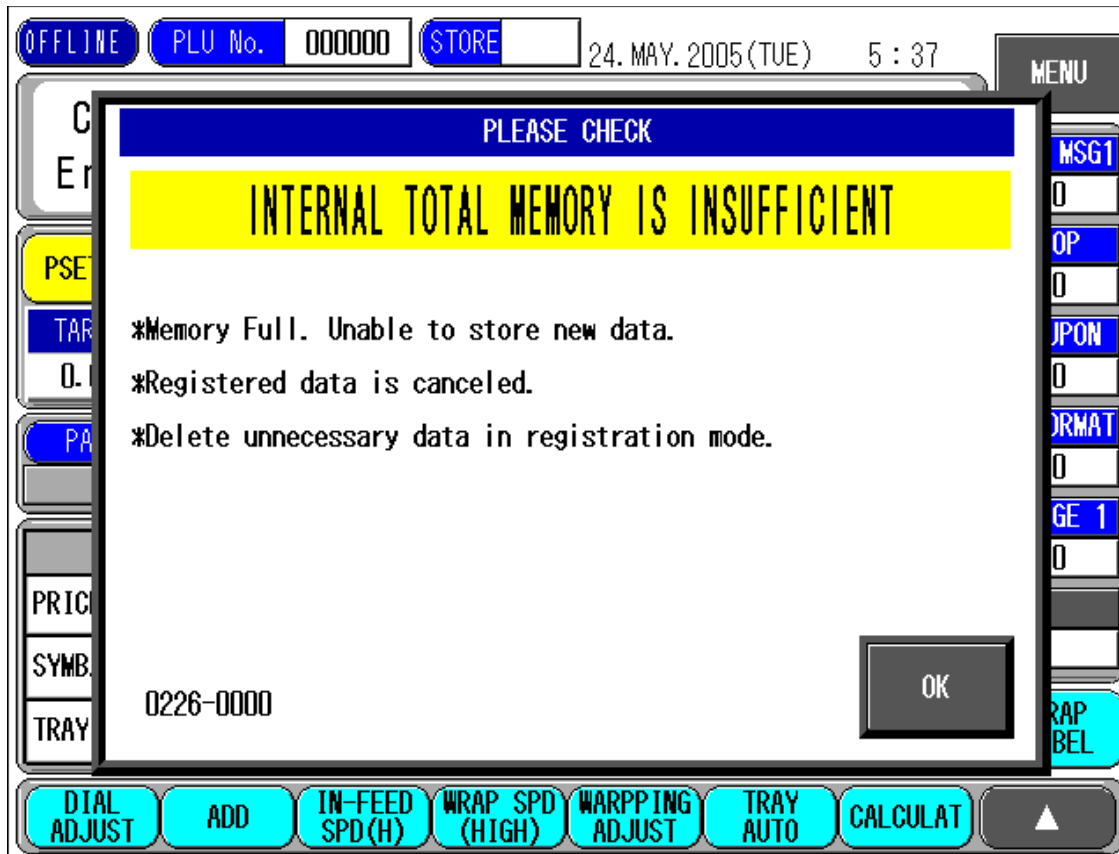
OFFLINE PLU No. 000000 STORE 24. MAY. 2005 (TUE) 5 : 37 MENU

C
Er

PSE

TAR
0.

PA

PRIC
SYMB
TRAY

MSG1
0
OP
0
UPON
0
ORMAT
0
GE 1
0

RAP
BEL

PLEASE CHECK

INTERNAL TOTAL MEMORY IS INSUFFICIENT

*Memory Full. Unable to store new data.

*Registered data is canceled.

*Delete unnecessary data in registration mode.

0226-0000

OK

DIAL ADJUST | ADD | IN-FEED SPD(H) | WRAP SPD (HIGH) | WARPPING ADJUST | TRAY AUTO | CALCULAT | ▲